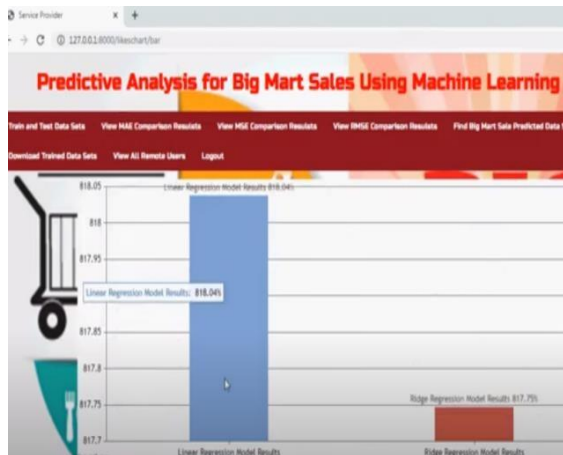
Service Provider × +

← → C ⓘ 127.0.0.1:8000/likeschart/bar

Predictive Analysis for Big Mart Sales Using Machine Learning

Train and Test Data Sets View MAE Comparison Results View MSE Comparison Results View RMSE Comparison Results Find Big Mart Sale Predicted Data

Download Trained Data Sets View All Remote Users Logout

818.05
818
817.95
817.9
817.85
817.8
817.75
817.7

Linear Regression Model Results 818.04%

Linear Regression Model Results: 818.04%

Ridge Regression Model Results 817.75%

Linear Regression Model Results

Ridge Regression Model Results